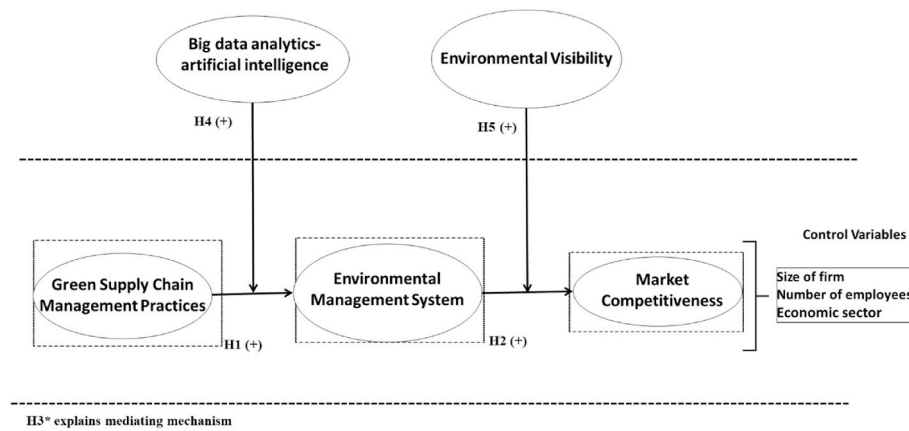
Big data analytics-artificial intelligence

Environmental Visibility

H4 (+)

H5 (+)

Green Supply Chain Management Practices

Environmental Management System

Market Competitiveness

Control Variables

Size of firm
Number of employees
Economic sector

H1 (+)

H2 (+)

H3* explains mediating mechanism